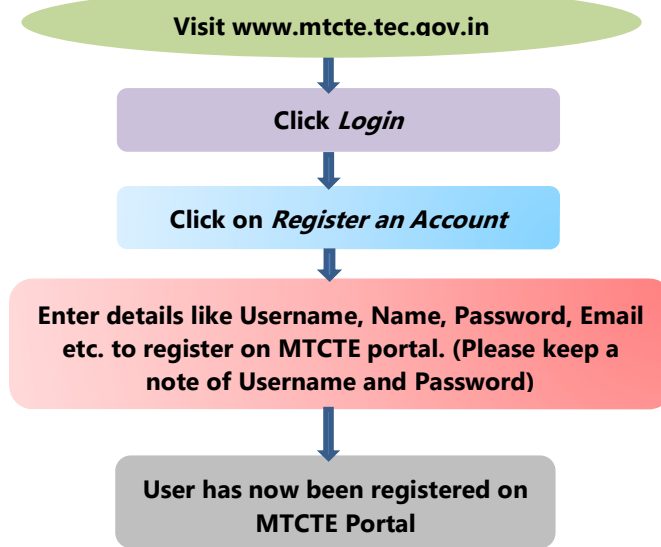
Visit www.mtcte.tec.gov.in

Click *Login*

Click on *Register an Account*

Enter details like Username, Name, Password, Email etc. to register on MTCTE portal. (Please keep a note of Username and Password)

User has now been registered on MTCTE Portal